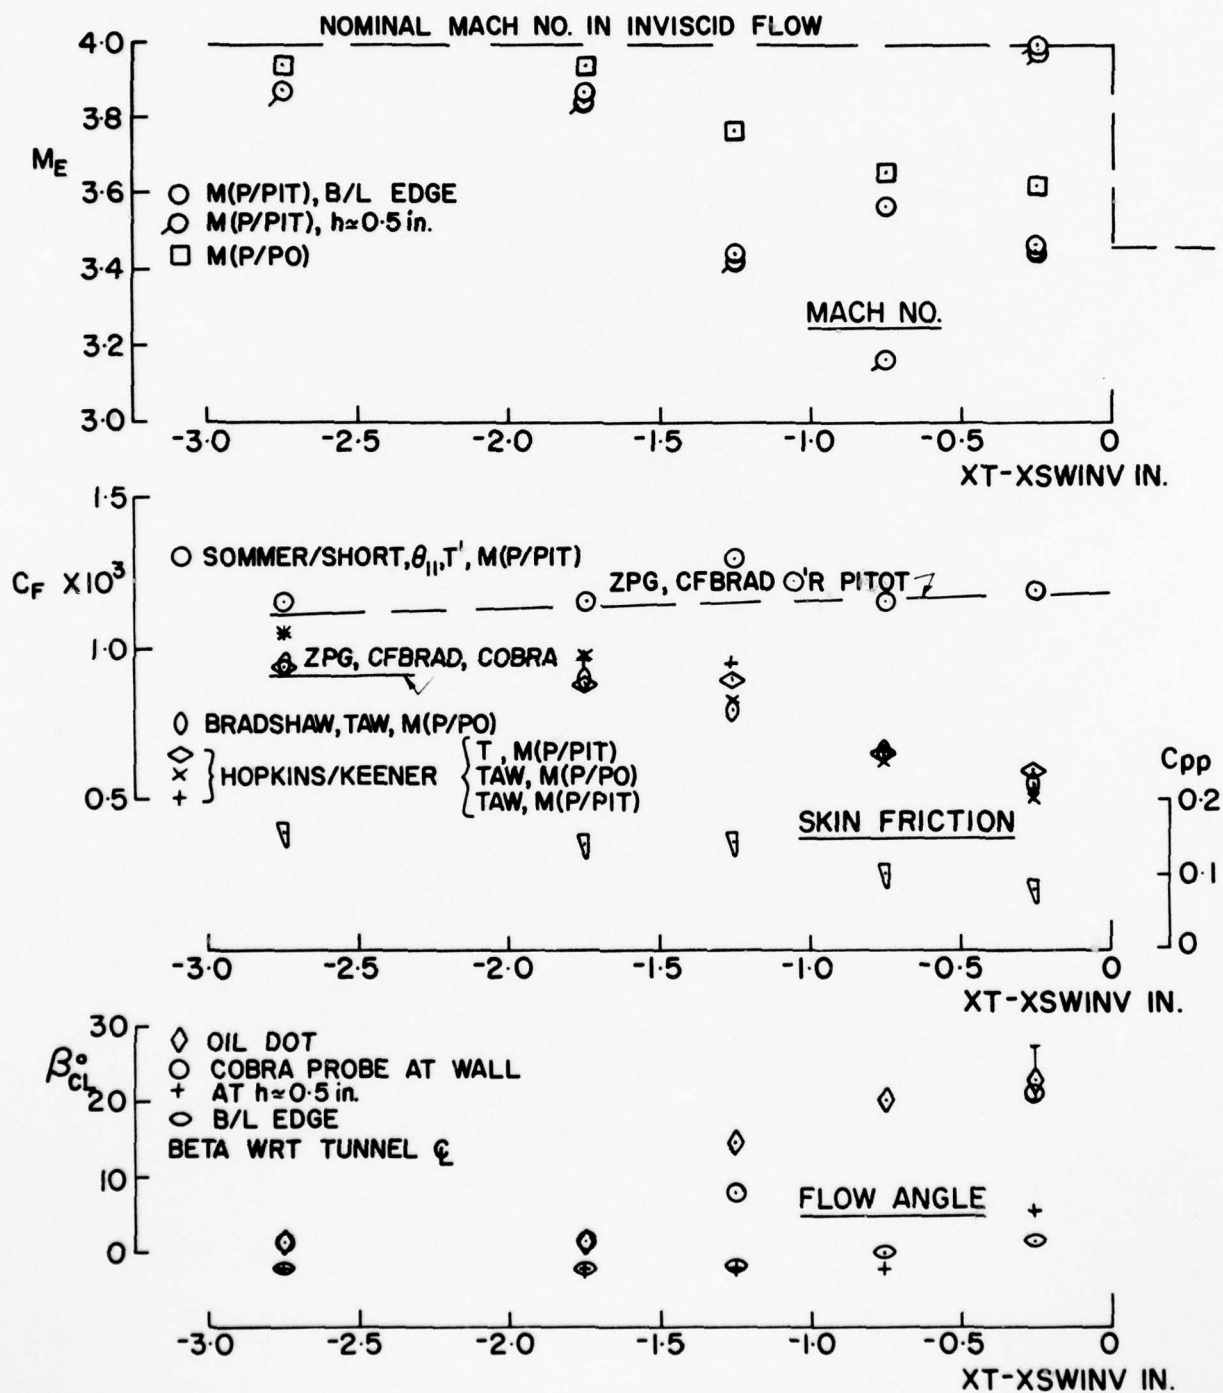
NOMINAL MACH NO. IN INVISCID FLOW

4.0
3.8
$M_E$
3.6
3.4
3.2
3.0

○ M(P/PIT), B/L EDGE
○ M(P/PIT), h≃0.5 in.
□ M(P/PO)

MACH NO.

-3.0 -2.5 -2.0 -1.5 -1.0 -0.5 0
XT-XSWINV IN.

1.5
$C_F \times 10^3$
1.0
0.5

○ SOMMER/SHORT, $\theta_{11}$, T', M(P/PIT)
ZPG, CFBRAD ○'R PITOT
ZPG, CFBRAD, COBRA
BRADSHAW, TAW, M(P/PO)
◇ × + HOPKINS/KEENER { T, M(P/PIT) TAW, M(P/PO) TAW, M(P/PIT)

Cpp
0.2
0.1
0

SKIN FRICTION

-3.0 -2.5 -2.0 -1.5 -1.0 -0.5 0
XT-XSWINV IN.

30
$\beta^\circ_{CL}$
20
10
0

◇ OIL DOT
○ COBRA PROBE AT WALL
+ AT h≃0.5 in.
⊖ B/L EDGE
BETA WRT TUNNEL ℄

FLOW ANGLE

-3.0 -2.5 -2.0 -1.5 -1.0 -0.5 0
XT-XSWINV IN.